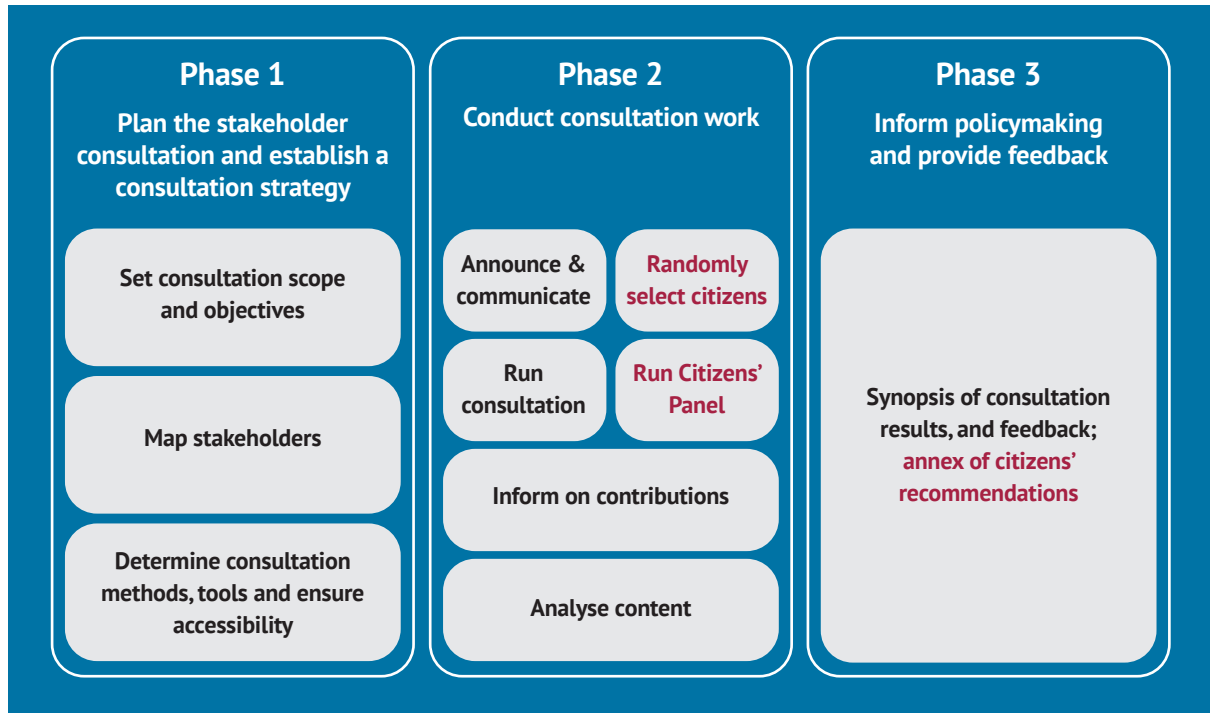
Phase 1

Plan the stakeholder consultation and establish a consultation strategy

Set consultation scope and objectives

Map stakeholders

Determine consultation methods, tools and ensure accessibility

Phase 2

Conduct consultation work

Announce & communicate

Randomly select citizens

Run consultation

Run Citizens' Panel

Inform on contributions

Analyse content

Phase 3

Inform policymaking and provide feedback

Synopsis of consultation results, and feedback; annex of citizens' recommendations